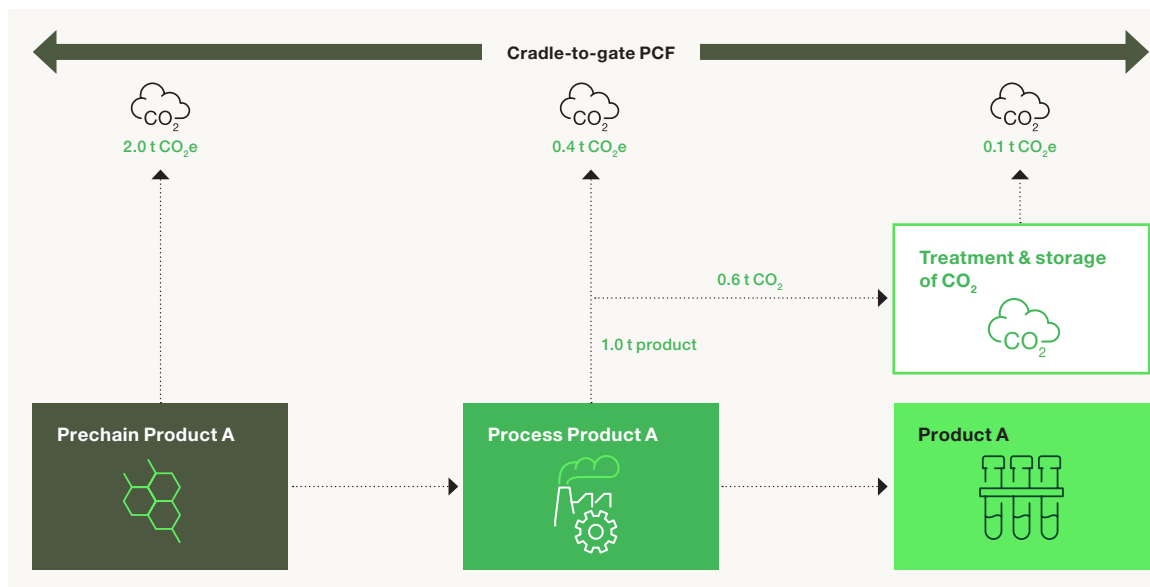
Cradle-to-gate PCF

$CO_2$
2.0 t $CO_2e$

$CO_2$
0.4 t $CO_2e$

$CO_2$
0.1 t $CO_2e$

0.6 t $CO_2$

1.0 t product

Treatment & storage of $CO_2$

$CO_2$

Prechain Product A

Process Product A

Product A